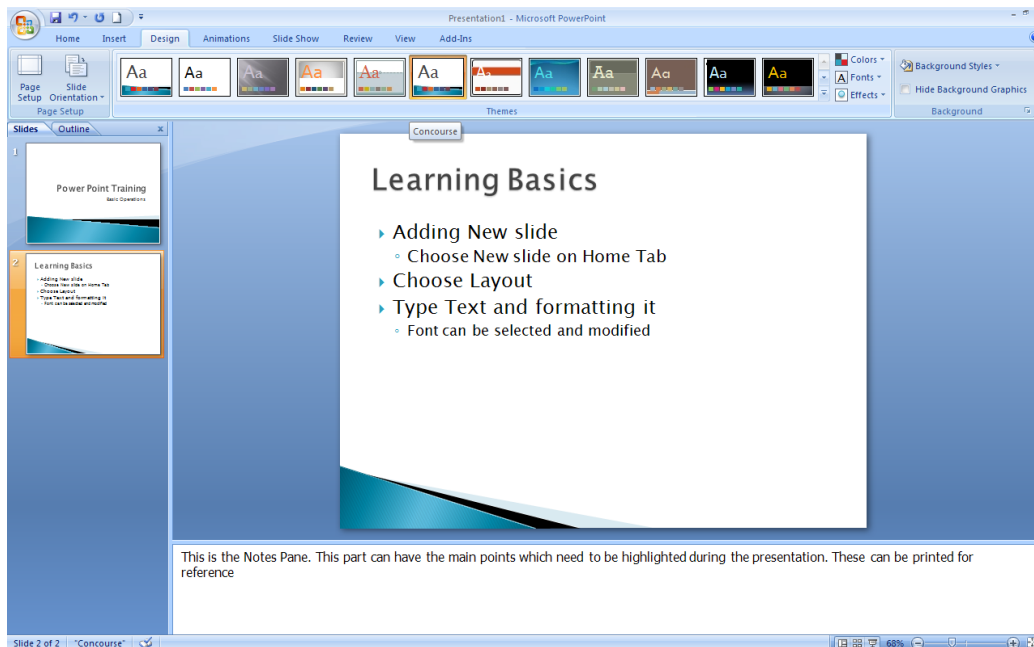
Presentation1 - Microsoft PowerPoint

Home Insert Design Animations Slide Show Review View Add-Ins

Page Setup Slide Orientation
Page Setup

Aa Aa Aa Aa Aa Aa Aa Aa Aa Aa Aa Aa
Themes

Colors
Fonts
Effects

Background Styles
Hide Background Graphics
Background

Concourse

Slides Outline

1
Power Point Training
Basic Operations

2
Learning Basics
Adding New slide
Choose New slide on Home Tab
Choose Layout
Type Text and formatting it
Font can be selected and modified

Learning Basics

Adding New slide
Choose New slide on Home Tab
Choose Layout
Type Text and formatting it
Font can be selected and modified

This is the Notes Pane. This part can have the main points which need to be highlighted during the presentation. These can be printed for reference

Slide 2 of 2 "Concourse" 68%